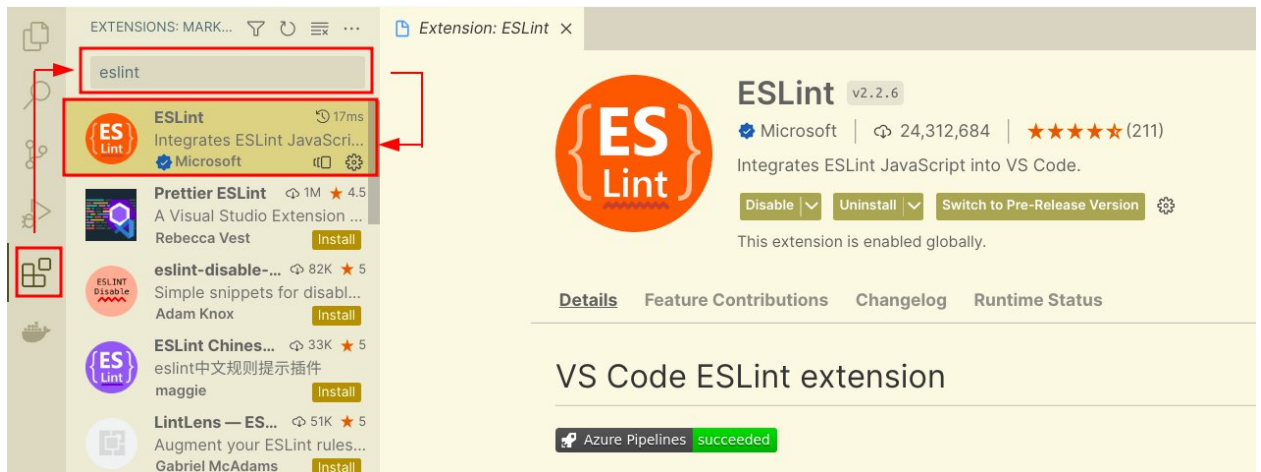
EXTENSIONS: MARK...

eslint

ESLint 17ms
Integrates ESLint JavaScri...
Microsoft

Prettier ESLint 1M ★ 4.5
A Visual Studio Extension ...
Rebecca Vest Install

ESLINT Disable
eslint-disable-... 82K ★ 5
Simple snippets for disabl...
Adam Knox Install

ESLint Chines... 33K ★ 5
eslint中文规则提示插件
maggie Install

LintLens — ES... 51K ★ 5
Augment your ESLint rules...
Gabriel McAdams Install

Extension: ESLint ×

ES Lint

ESLint v2.2.6
Microsoft | 24,312,684 | ★★★★★(211)
Integrates ESLint JavaScript into VS Code.
Disable | Uninstall | Switch to Pre-Release Version
This extension is enabled globally.

Details Feature Contributions Changelog Runtime Status

VS Code ESLint extension

Azure Pipelines succeeded